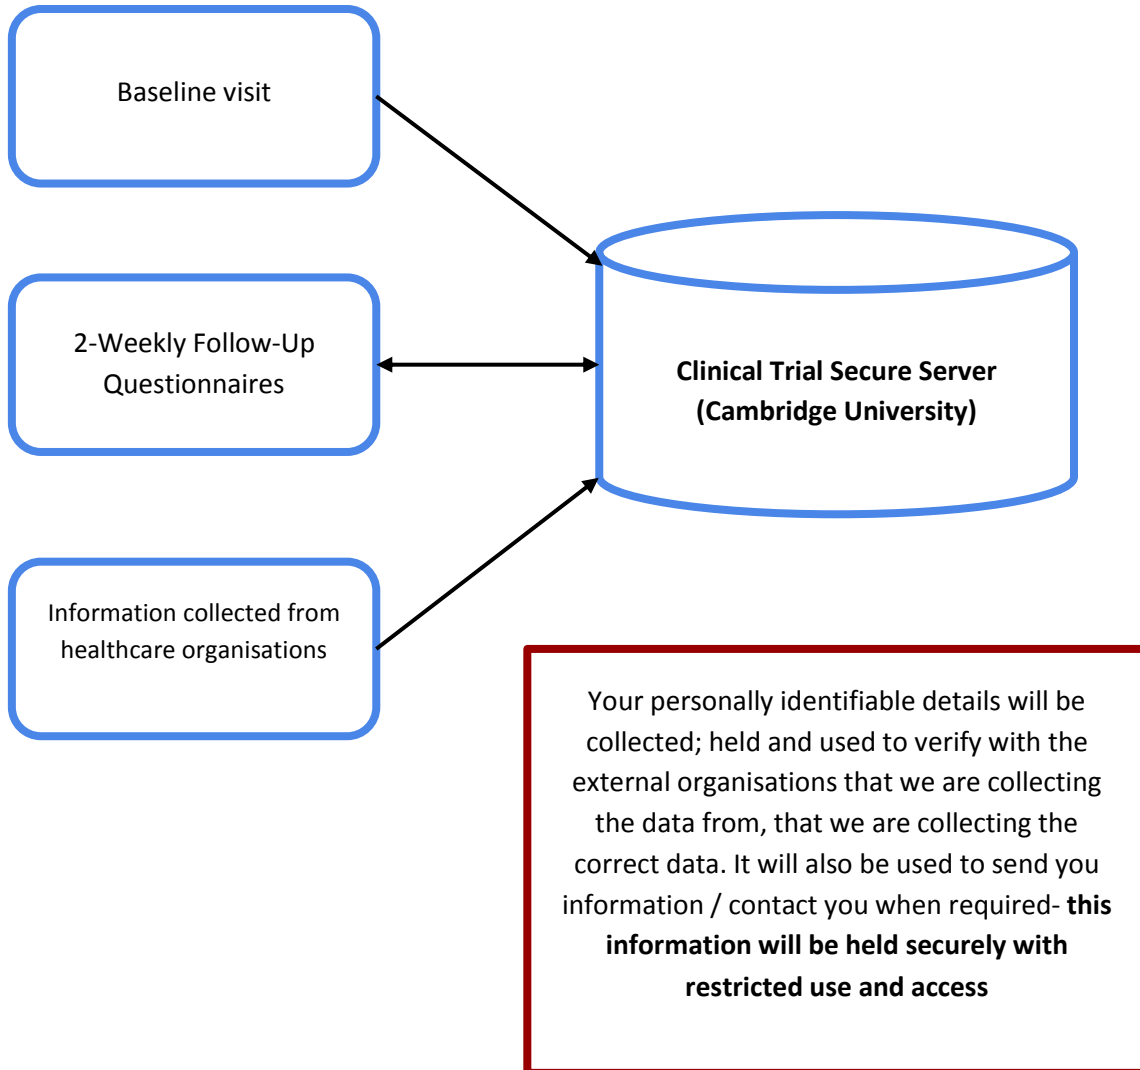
Baseline visit

2-Weekly Follow-Up Questionnaires

Information collected from healthcare organisations

**Clinical Trial Secure Server (Cambridge University)**

Your personally identifiable details will be collected; held and used to verify with the external organisations that we are collecting the data from, that we are collecting the correct data. It will also be used to send you information / contact you when required- **this information will be held securely with restricted use and access**